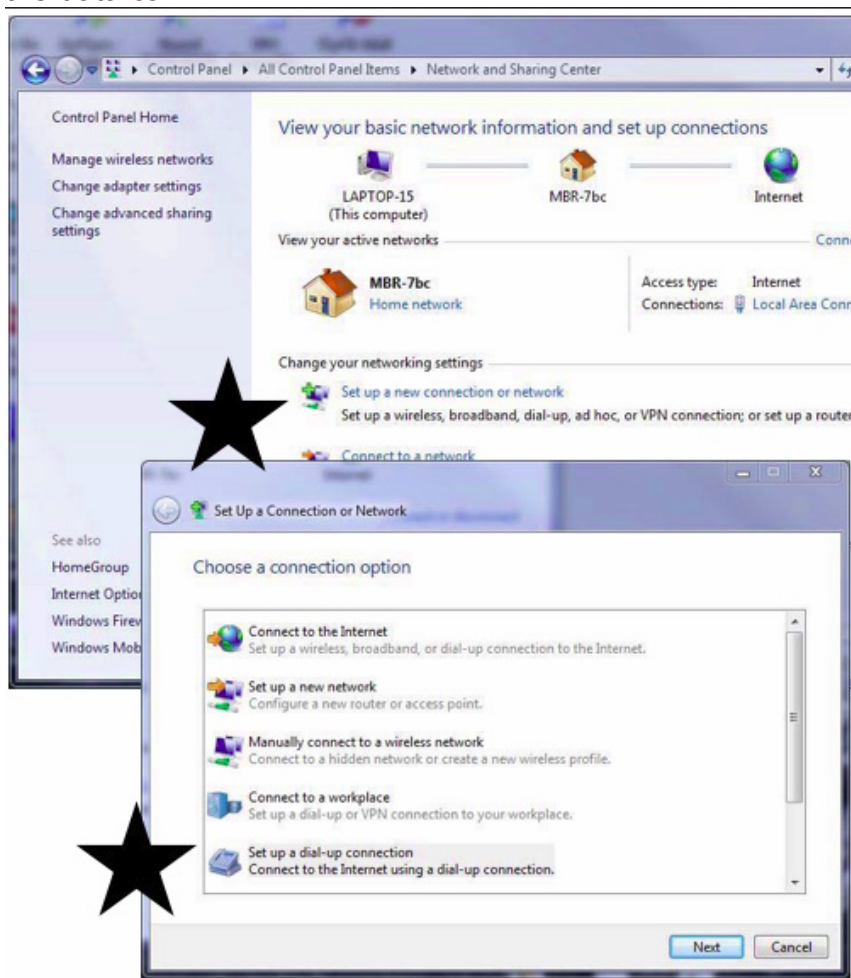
Control Panel ▸ All Control Panel Items ▸ Network and Sharing Center

Control Panel Home

Manage wireless networks
Change adapter settings
Change advanced sharing settings

View your basic network information and set up connections

LAPTOP-15
(This computer)

MBR-7bc

Internet

View your active networks

Conn

MBR-7bc
Home network

Access type: Internet
Connections: Local Area Conn

Change your networking settings

Set up a new connection or network
Set up a wireless, broadband, dial-up, ad hoc, or VPN connection; or set up a router

Connect to a network

See also
HomeGroup
Internet Optio
Windows Firev
Windows Mob

Set Up a Connection or Network

Choose a connection option

Connect to the Internet
Set up a wireless, broadband, or dial-up connection to the Internet.

Set up a new network
Configure a new router or access point.

Manually connect to a wireless network
Connect to a hidden network or create a new wireless profile.

Connect to a workplace
Set up a dial-up or VPN connection to your workplace.

Set up a dial-up connection
Connect to the Internet using a dial-up connection.

Next
Cancel